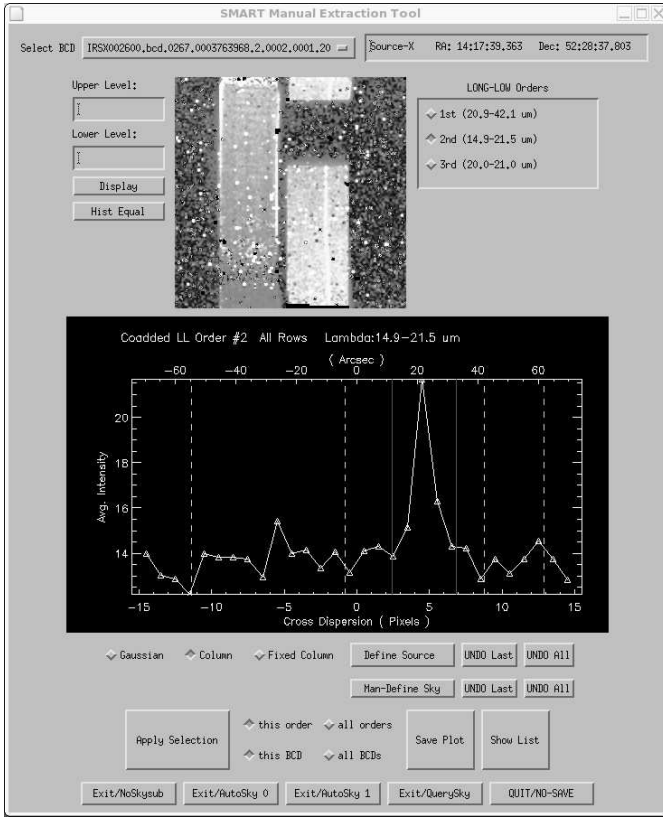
SMART Manual Extraction Tool

Select BCD IRSX002600.bcd.0267.0003763968.2.0002.0001.20

Source-X RA: 14:17:39.363 Dec: 52:28:37.803

Upper Level:

Lower Level:

Display

Hist Equal

LONG-LOW Orders

1st (20.9-42.1 um)

2nd (14.9-21.5 um)

3rd (20.0-21.0 um)

Coadded LL Order #2 All Rows Lambda:14.9-21.5 um

( Arcsec )

-60 -40 -20 0 20 40 60

20

18

16

14

Avg. Intensity

-15 -10 -5 0 5 10 15

Cross Dispersion ( Pixels )

Gaussian Column Fixed Column

Define Source

UNDO Last

UNDO All

Man-Define Sky

UNDO Last

UNDO All

Apply Selection

this order

all orders

this BCD

all BCDs

Save Plot

Show List

Exit/NoSkysub

Exit/AutoSky 0

Exit/AutoSky 1

Exit/QuerySky

QUIT/NO-SAVE